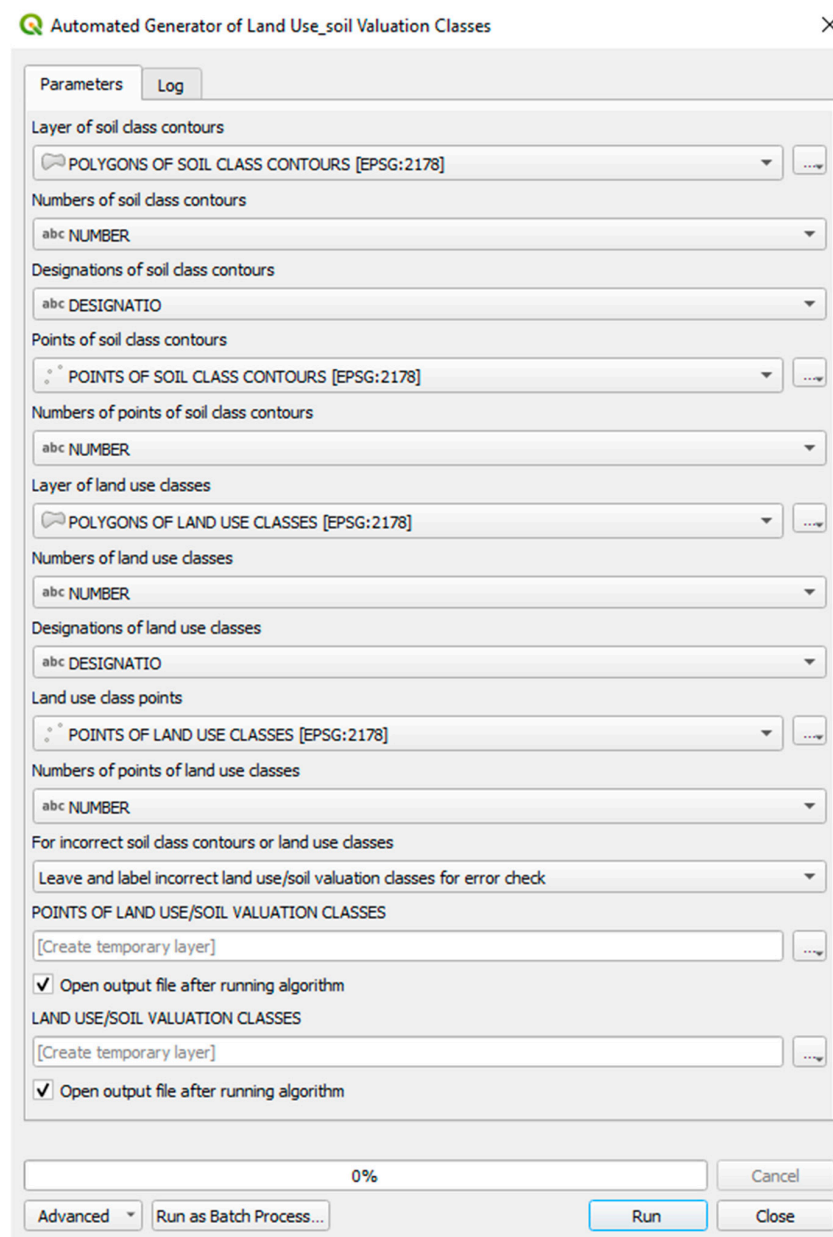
Automated Generator of Land Use_soil Valuation Classes

Parameters
Log

Layer of soil class contours
POLYGONS OF SOIL CLASS CONTOURS [EPSG:2178]
...
Numbers of soil class contours
abc NUMBER
Designations of soil class contours
abc DESIGNATIO
Points of soil class contours
POINTS OF SOIL CLASS CONTOURS [EPSG:2178]
...
Numbers of points of soil class contours
abc NUMBER
Layer of land use classes
POLYGONS OF LAND USE CLASSES [EPSG:2178]
...
Numbers of land use classes
abc NUMBER
Designations of land use classes
abc DESIGNATIO
Land use class points
POINTS OF LAND USE CLASSES [EPSG:2178]
...
Numbers of points of land use classes
abc NUMBER
For incorrect soil class contours or land use classes
Leave and label incorrect land use/soil valuation classes for error check
POINTS OF LAND USE/SOIL VALUATION CLASSES
[Create temporary layer]
...
✓ Open output file after running algorithm
LAND USE/SOIL VALUATION CLASSES
[Create temporary layer]
...
✓ Open output file after running algorithm

0%
Cancel
Advanced
Run as Batch Process...
Run
Close